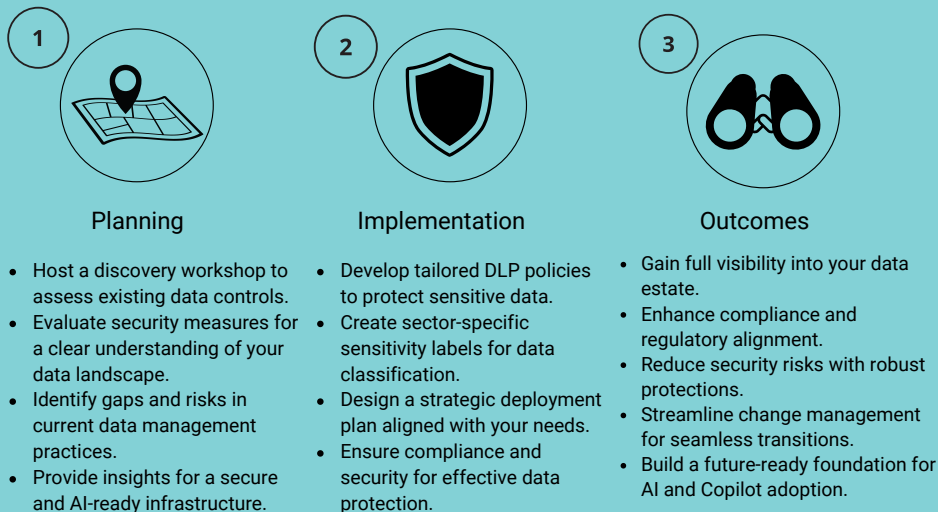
1

Planning

- Host a discovery workshop to assess existing data controls.
- Evaluate security measures for a clear understanding of your data landscape.
- Identify gaps and risks in current data management practices.
- Provide insights for a secure and AI-ready infrastructure.

2

Implementation

- Develop tailored DLP policies to protect sensitive data.
- Create sector-specific sensitivity labels for data classification.
- Design a strategic deployment plan aligned with your needs.
- Ensure compliance and security for effective data protection.

3

Outcomes

- Gain full visibility into your data estate.
- Enhance compliance and regulatory alignment.
- Reduce security risks with robust protections.
- Streamline change management for seamless transitions.
- Build a future-ready foundation for AI and Copilot adoption.